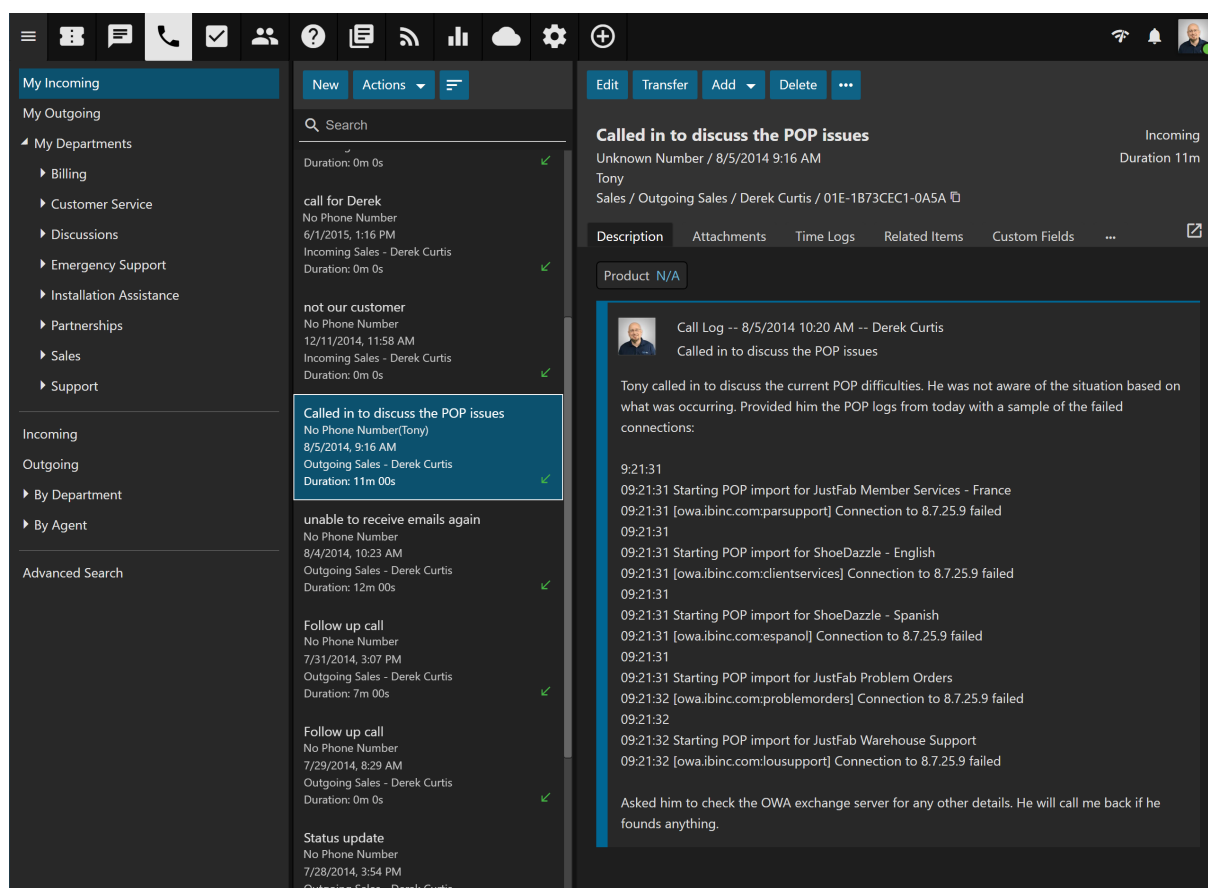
My Incoming
My Outgoing
My Departments
Billing
Customer Service
Discussions
Emergency Support
Installation Assistance
Partnerships
Sales
Support

Incoming
Outgoing
By Department
By Agent

Advanced Search

New
Actions
Search

Duration: 0m 0s

call for Derek
No Phone Number
6/1/2015, 1:16 PM
Incoming Sales - Derek Curtis
Duration: 0m 0s

not our customer
No Phone Number
12/11/2014, 11:58 AM
Incoming Sales - Derek Curtis
Duration: 0m 0s

Called in to discuss the POP issues
No Phone Number(Tony)
8/5/2014, 9:16 AM
Outgoing Sales - Derek Curtis
Duration: 11m 00s

unable to receive emails again
No Phone Number
8/4/2014, 10:23 AM
Outgoing Sales - Derek Curtis
Duration: 12m 00s

Follow up call
No Phone Number
7/31/2014, 3:07 PM
Outgoing Sales - Derek Curtis
Duration: 7m 00s

Follow up call
No Phone Number
7/29/2014, 8:29 AM
Outgoing Sales - Derek Curtis
Duration: 0m 0s

Status update
No Phone Number
7/28/2014, 3:54 PM
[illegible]

Edit
Transfer
Add
Delete
•••

Called in to discuss the POP issues
Incoming
Unknown Number / 8/5/2014 9:16 AM
Duration 11m
Tony
Sales / Outgoing Sales / Derek Curtis / 01E-1B73CEC1-0A5A

Description
Attachments
Time Logs
Related Items
Custom Fields
•••

Product N/A

Call Log -- 8/5/2014 10:20 AM -- Derek Curtis
Called in to discuss the POP issues

Tony called in to discuss the current POP difficulties. He was not aware of the situation based on what was occurring. Provided him the POP logs from today with a sample of the failed connections:

9:21:31
09:21:31 Starting POP import for JustFab Member Services - France
09:21:31 [owa.ibinc.com:parsupport] Connection to 8.7.25.9 failed
09:21:31
09:21:31 Starting POP import for ShoeDazzle - English
09:21:31 [owa.ibinc.com:clientservices] Connection to 8.7.25.9 failed
09:21:31
09:21:31 Starting POP import for ShoeDazzle - Spanish
09:21:31 [owa.ibinc.com:espanol] Connection to 8.7.25.9 failed
09:21:31
09:21:31 Starting POP import for JustFab Problem Orders
09:21:32 [owa.ibinc.com:problemorders] Connection to 8.7.25.9 failed
09:21:32
09:21:32 Starting POP import for JustFab Warehouse Support
09:21:32 [owa.ibinc.com:lousupport] Connection to 8.7.25.9 failed

Asked him to check the OWA exchange server for any other details. He will call me back if he founds anything.